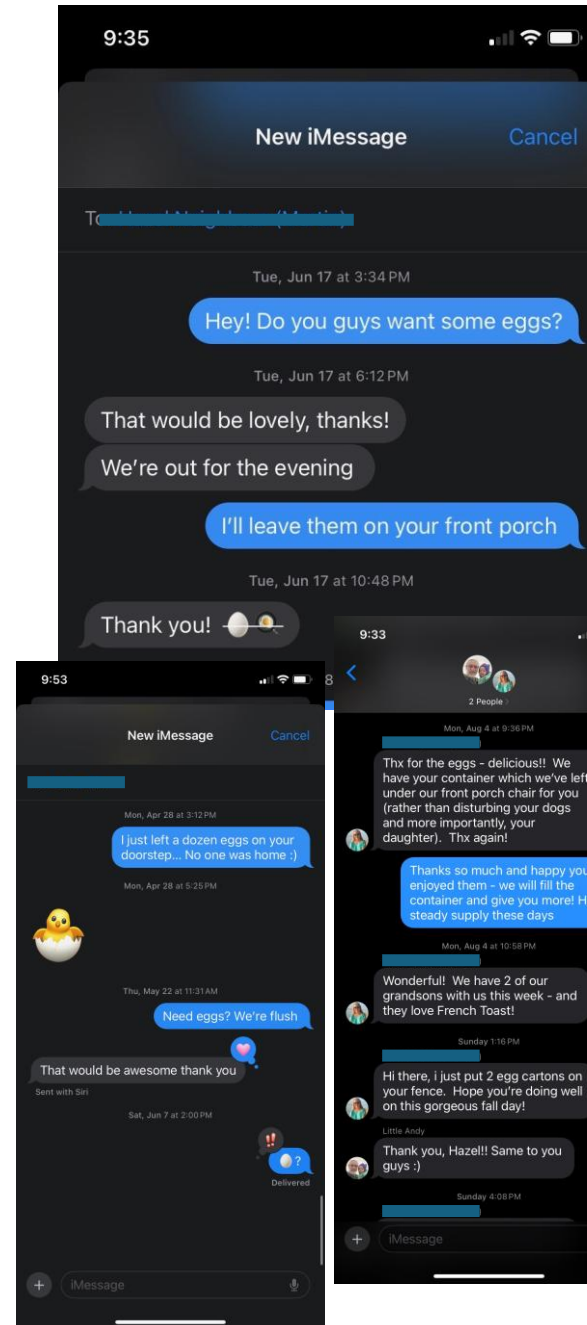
9:35

New iMessage

Cancel

To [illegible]

Tue, Jun 17 at 3:34 PM

Hey! Do you guys want some eggs?

Tue, Jun 17 at 6:12 PM

That would be lovely, thanks!

We're out for the evening

I'll leave them on your front porch

Tue, Jun 17 at 10:48 PM

Thank you!

9:53

New iMessage

Cancel

Mon, Apr 28 at 3:12 PM

I just left a dozen eggs on your doorstep... No one was home :)

Mon, Apr 28 at 5:25 PM

Thu, May 22 at 11:31 AM

Need eggs? We're flush

That would be awesome thank you

Sent with Siri

Sat, Jun 7 at 2:00 PM

?

Delivered

iMessage

9:33

2 People

Mon, Aug 4 at 9:36 PM

Thx for the eggs - delicious!! We have your container which we've left under our front porch chair for you (rather than disturbing your dogs and more importantly, your daughter). Thx again!

Thanks so much and happy you enjoyed them - we will fill the container and give you more! H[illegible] steady supply these days

Mon, Aug 4 at 10:58 PM

Wonderful! We have 2 of our grandsons with us this week - and they love French Toast!

Sunday 1:16 PM

Hi there, i just put 2 egg cartons on your fence. Hope you're doing well on this gorgeous fall day!

Little Andy

Thank you, Hazel!! Same to you guys :)

Sunday 4:08 PM

iMessage